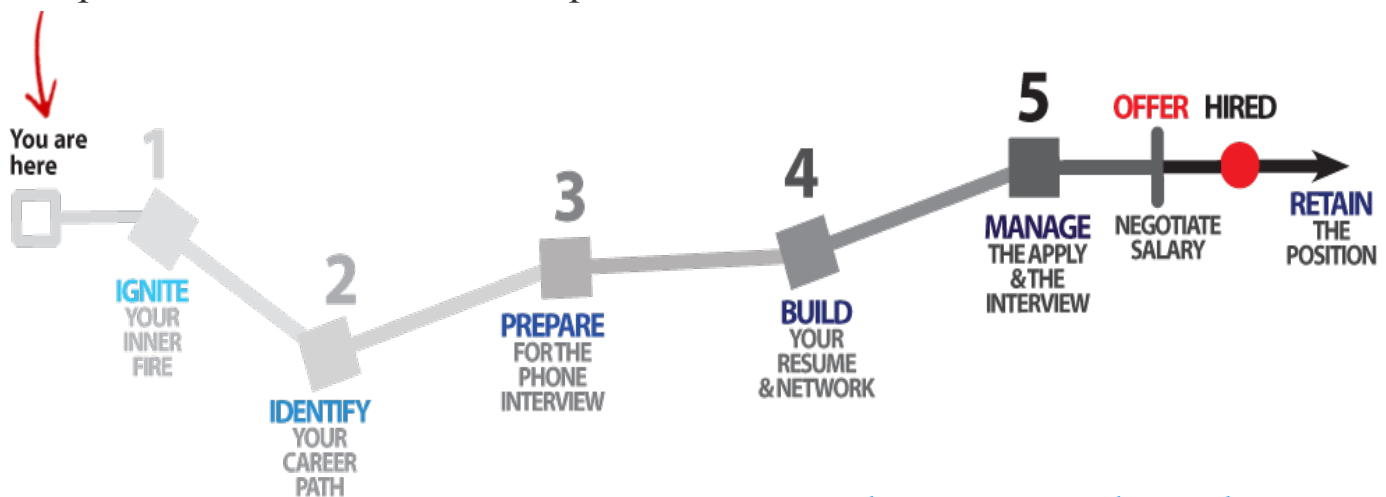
You are here

1
IGNITE
YOUR INNER FIRE

2
IDENTIFY
YOUR CAREER PATH

3
PREPARE
FOR THE PHONE INTERVIEW

4
BUILD
YOUR RESUME & NETWORK

5
MANAGE
THE APPLY & THE INTERVIEW

OFFER
NEGOTIATE SALARY

HIRED

RETAIN
THE POSITION